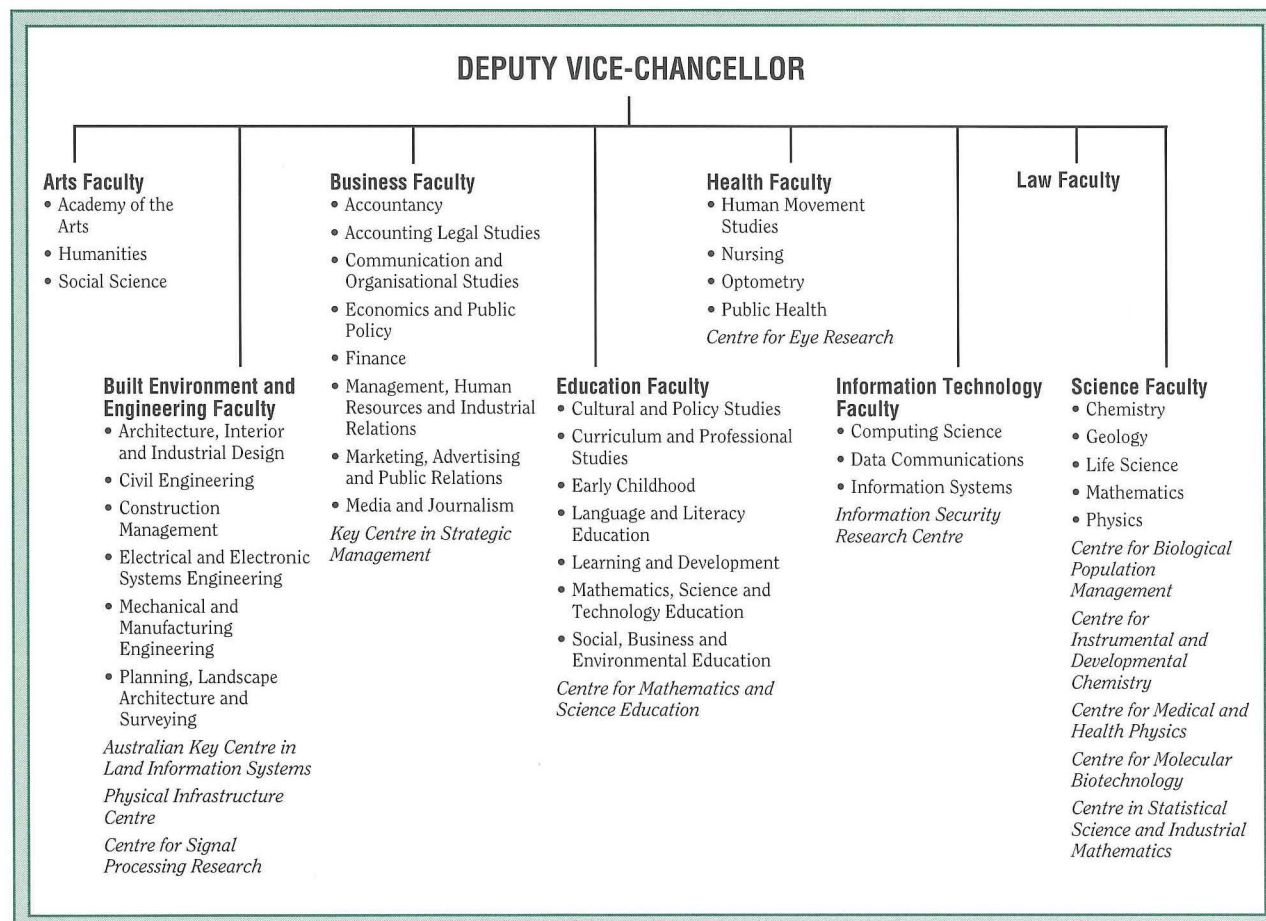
DEPUTY VICE-CHANCELLOR

Arts Faculty
• Academy of the Arts
• Humanities
• Social Science

Built Environment and Engineering Faculty
• Architecture, Interior and Industrial Design
• Civil Engineering
• Construction Management
• Electrical and Electronic Systems Engineering
• Mechanical and Manufacturing Engineering
• Planning, Landscape Architecture and Surveying
Australian Key Centre in Land Information Systems
Physical Infrastructure Centre
Centre for Signal Processing Research

Business Faculty
• Accountancy
• Accounting Legal Studies
• Communication and Organisational Studies
• Economics and Public Policy
• Finance
• Management, Human Resources and Industrial Relations
• Marketing, Advertising and Public Relations
• Media and Journalism
Key Centre in Strategic Management

Education Faculty
• Cultural and Policy Studies
• Curriculum and Professional Studies
• Early Childhood
• Language and Literacy Education
• Learning and Development
• Mathematics, Science and Technology Education
• Social, Business and Environmental Education
Centre for Mathematics and Science Education

Health Faculty
• Human Movement Studies
• Nursing
• Optometry
• Public Health
Centre for Eye Research

Information Technology Faculty
• Computing Science
• Data Communications
• Information Systems
Information Security Research Centre

Law Faculty

Science Faculty
• Chemistry
• Geology
• Life Science
• Mathematics
• Physics
Centre for Biological Population Management
Centre for Instrumental and Developmental Chemistry
Centre for Medical and Health Physics
Centre for Molecular Biotechnology
Centre in Statistical Science and Industrial Mathematics